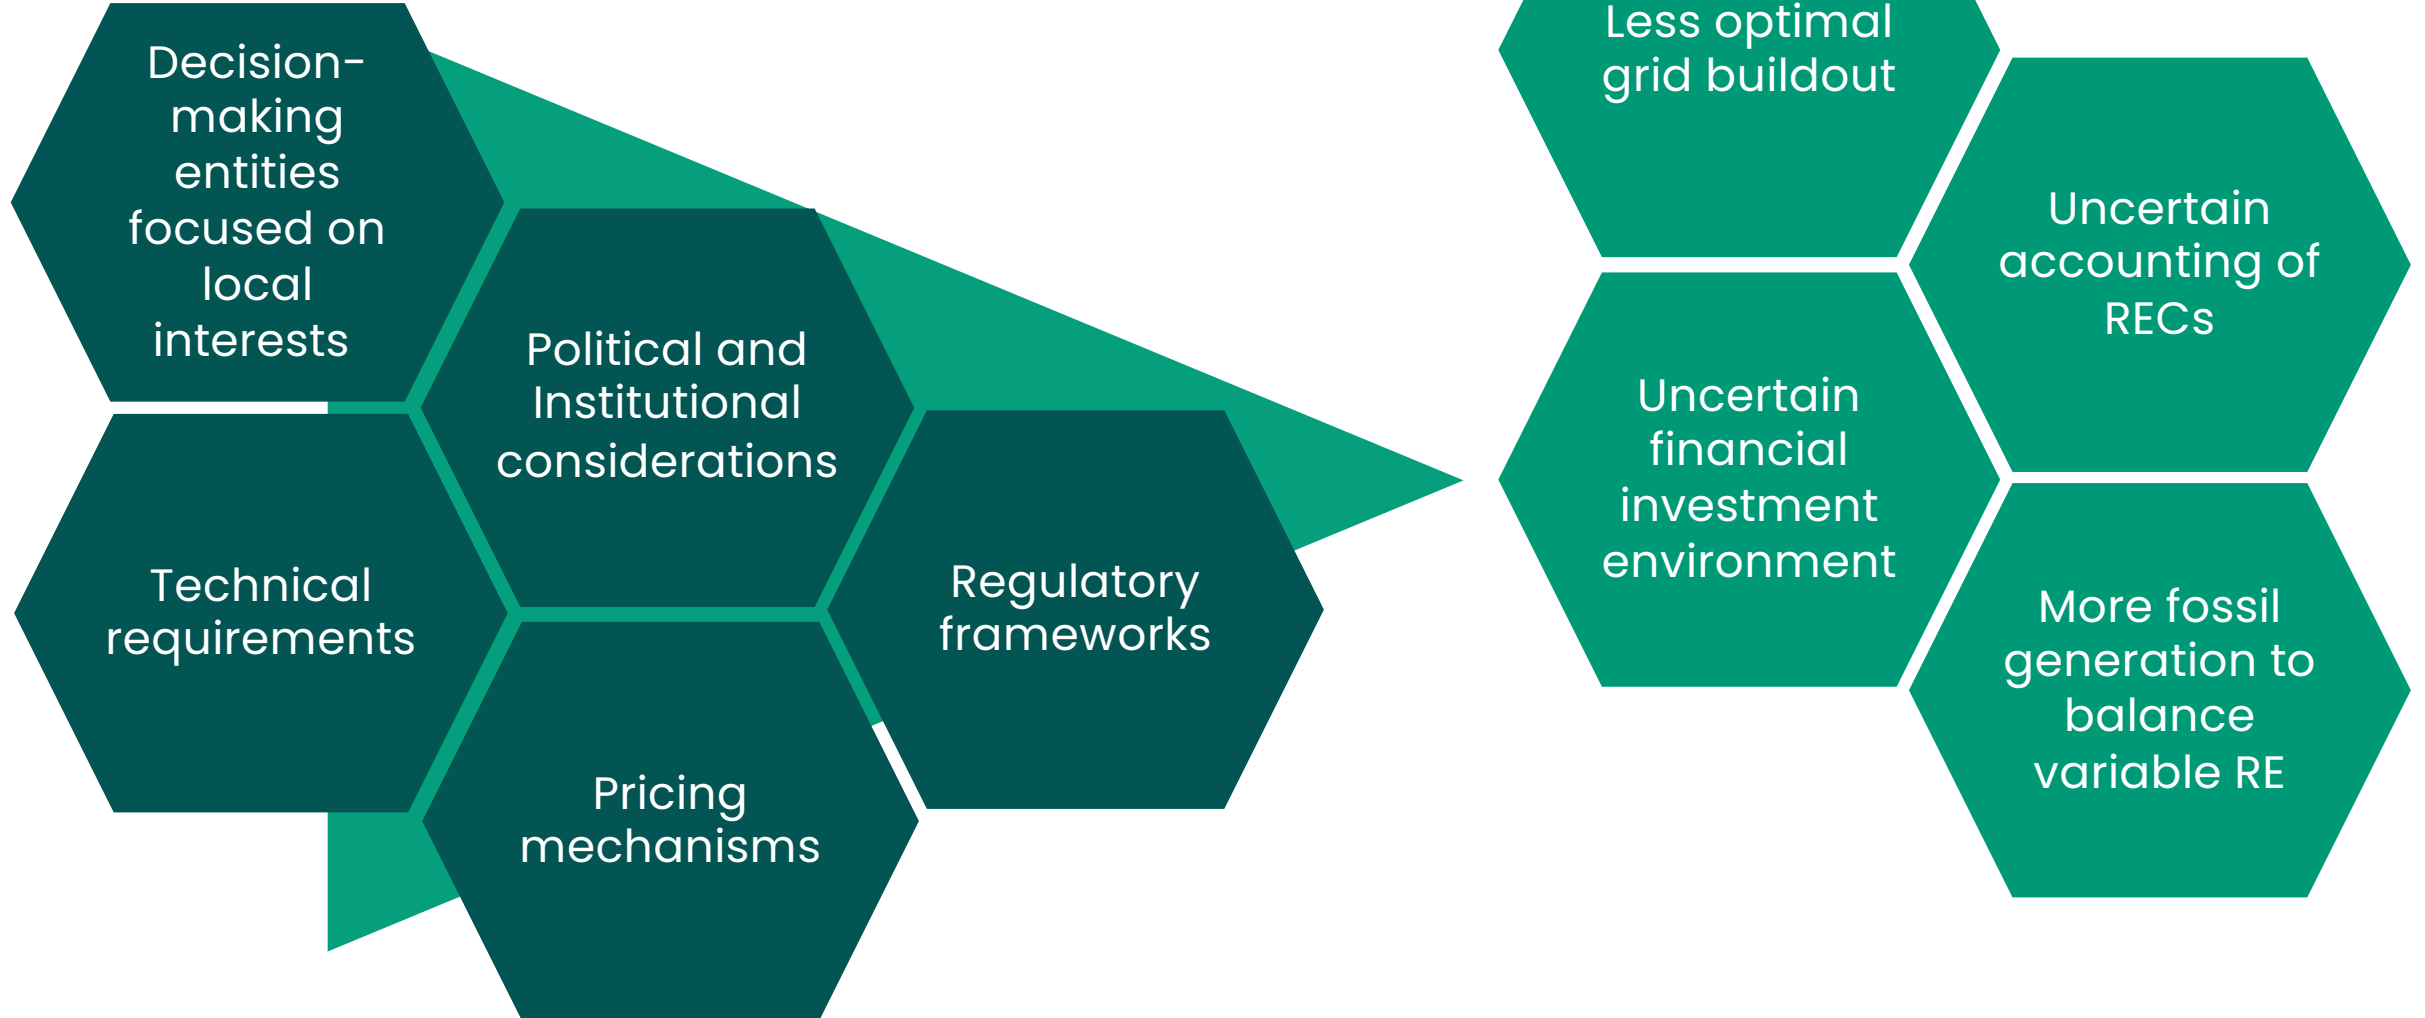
Decision-making entities focused on local interests

Political and Institutional considerations

Technical requirements

Regulatory frameworks

Pricing mechanisms

Less optimal grid buildout

Uncertain accounting of RECs

Uncertain financial investment environment

More fossil generation to balance variable RE